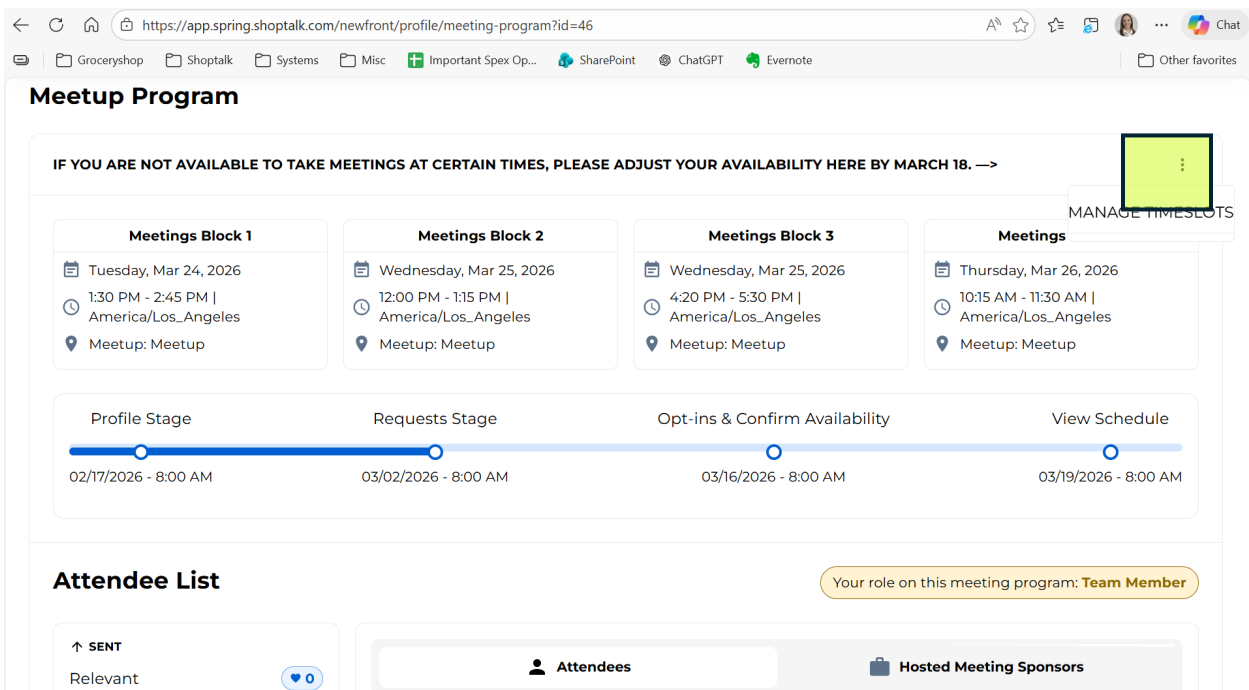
https://app.spring.shoptalk.com/newfront/profile/meeting-program?id=46

Chat

Groceryshop Shoptalk Systems Misc Important Spex Op... SharePoint ChatGPT Evernote Other favorites

Meetup Program

IF YOU ARE NOT AVAILABLE TO TAKE MEETINGS AT CERTAIN TIMES, PLEASE ADJUST YOUR AVAILABILITY HERE BY MARCH 18. —>

MANAGE TIMESLOTS

Meetings Block 1
Tuesday, Mar 24, 2026
1:30 PM - 2:45 PM | America/Los_Angeles
Meetup: Meetup

Meetings Block 2
Wednesday, Mar 25, 2026
12:00 PM - 1:15 PM | America/Los_Angeles
Meetup: Meetup

Meetings Block 3
Wednesday, Mar 25, 2026
4:20 PM - 5:30 PM | America/Los_Angeles
Meetup: Meetup

Meetings
Thursday, Mar 26, 2026
10:15 AM - 11:30 AM | America/Los_Angeles
Meetup: Meetup

Profile Stage
02/17/2026 - 8:00 AM

Requests Stage
03/02/2026 - 8:00 AM

Opt-ins & Confirm Availability
03/16/2026 - 8:00 AM

View Schedule
03/19/2026 - 8:00 AM

Attendee List

Your role on this meeting program: Team Member

SENT
Relevant 0

Attendees

Hosted Meeting Sponsors